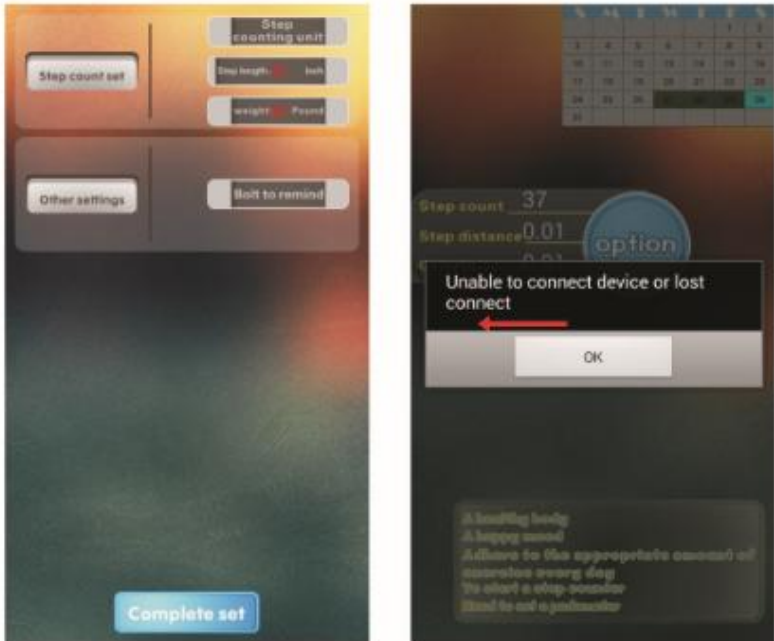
Step count set

Step counting unit

Step length Inch

weight Pound

Other settings

Bolt to remind

Complete set

Step count 37

Step distance 0.01

option

Unable to connect device or lost connect

OK

A healthy body
A happy mood
Adhere to the appropriate amount of exercise every day
To start a step counter
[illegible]